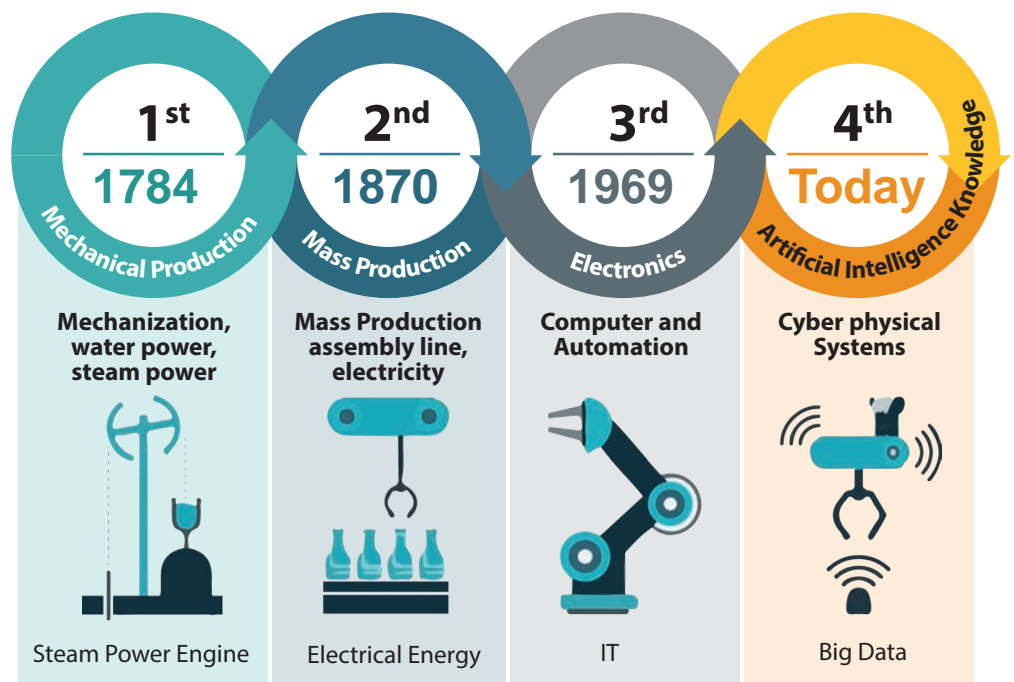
1st
1784
Mechanical Production
Mechanization, water power, steam power
Steam Power Engine

2nd
1870
Mass Production
Mass Production assembly line, electricity
Electrical Energy

3rd
1969
Electronics
Computer and Automation
IT

4th
Today
Artificial Intelligence Knowledge
Cyber physical Systems
Big Data